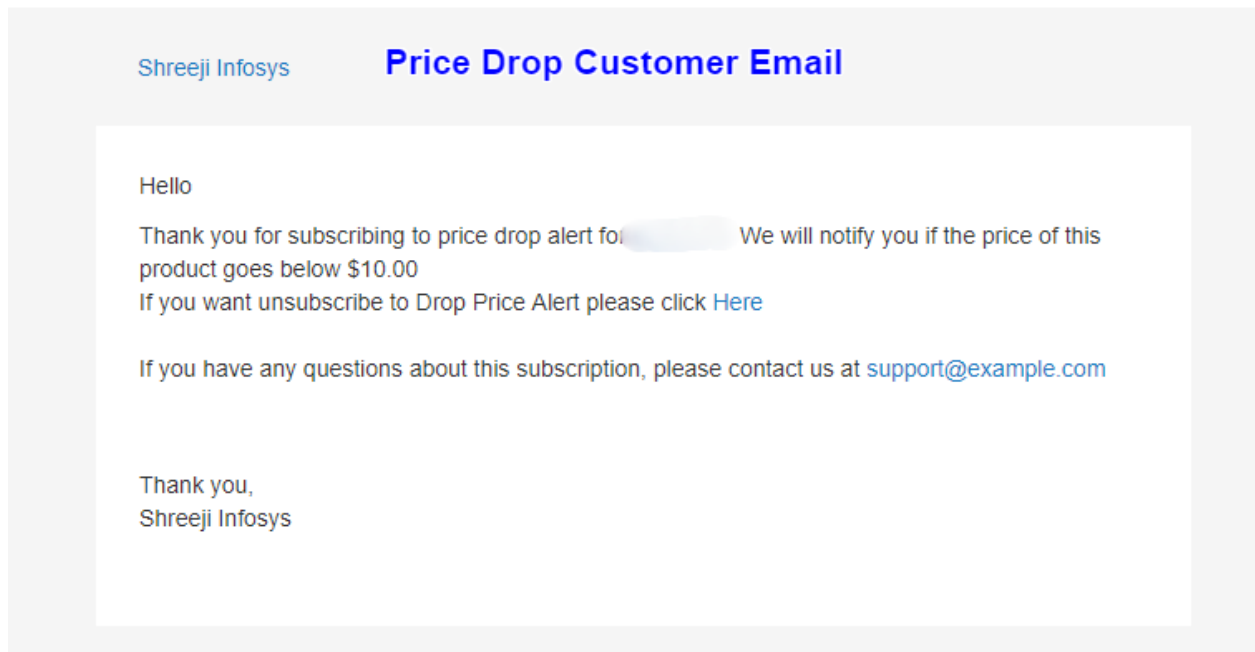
Shreeji Infosys

Price Drop Customer Email

Hello

Thank you for subscribing to price drop alert fo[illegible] We will notify you if the price of this product goes below $10.00
If you want unsubscribe to Drop Price Alert please click Here

If you have any questions about this subscription, please contact us at support@example.com

Thank you,
Shreeji Infosys